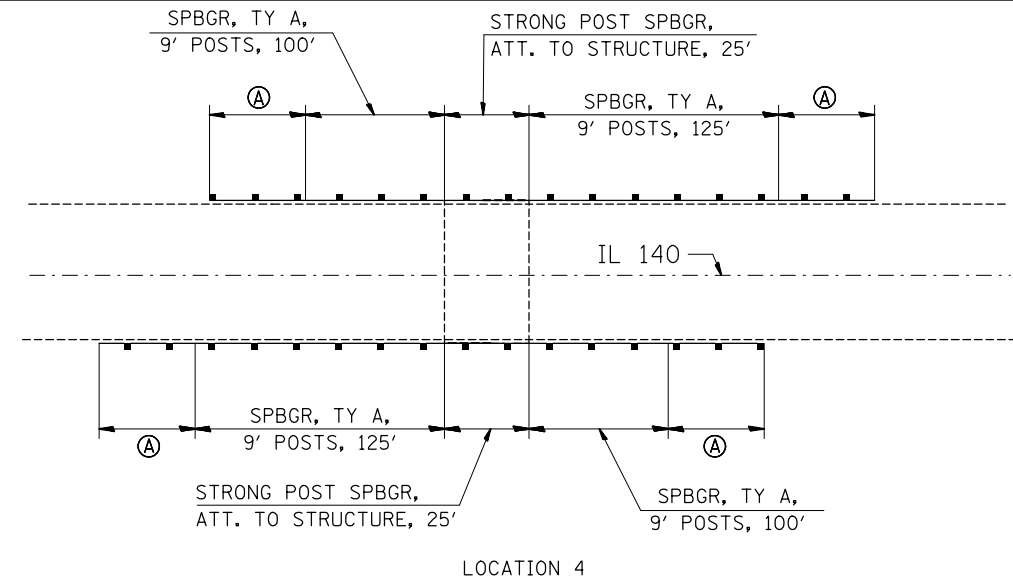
SPBGR, TY A,
9' POSTS, 100'

STRONG POST SPBGR,
ATT. TO STRUCTURE, 25'

Ⓐ

SPBGR, TY A,
9' POSTS, 125'

Ⓐ

IL 140

SPBGR, TY A,
9' POSTS, 125'

Ⓐ

Ⓐ

STRONG POST SPBGR,
ATT. TO STRUCTURE, 25'

SPBGR, TY A,
9' POSTS, 100'

LOCATION 4